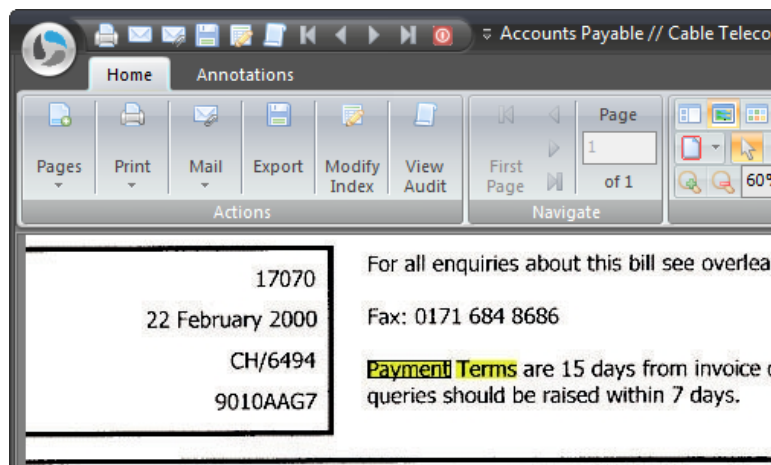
Accounts Payable // Cable Teleco

Home

Annotations

Pages

Print

Mail

Export

Modify Index

View Audit

Actions

First Page

Page

1

of 1

Navigate

60%

17070

22 February 2000

CH/6494

9010AAG7

For all enquiries about this bill see overlea

Fax: 0171 684 8686

Payment Terms are 15 days from invoice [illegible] queries should be raised within 7 days.